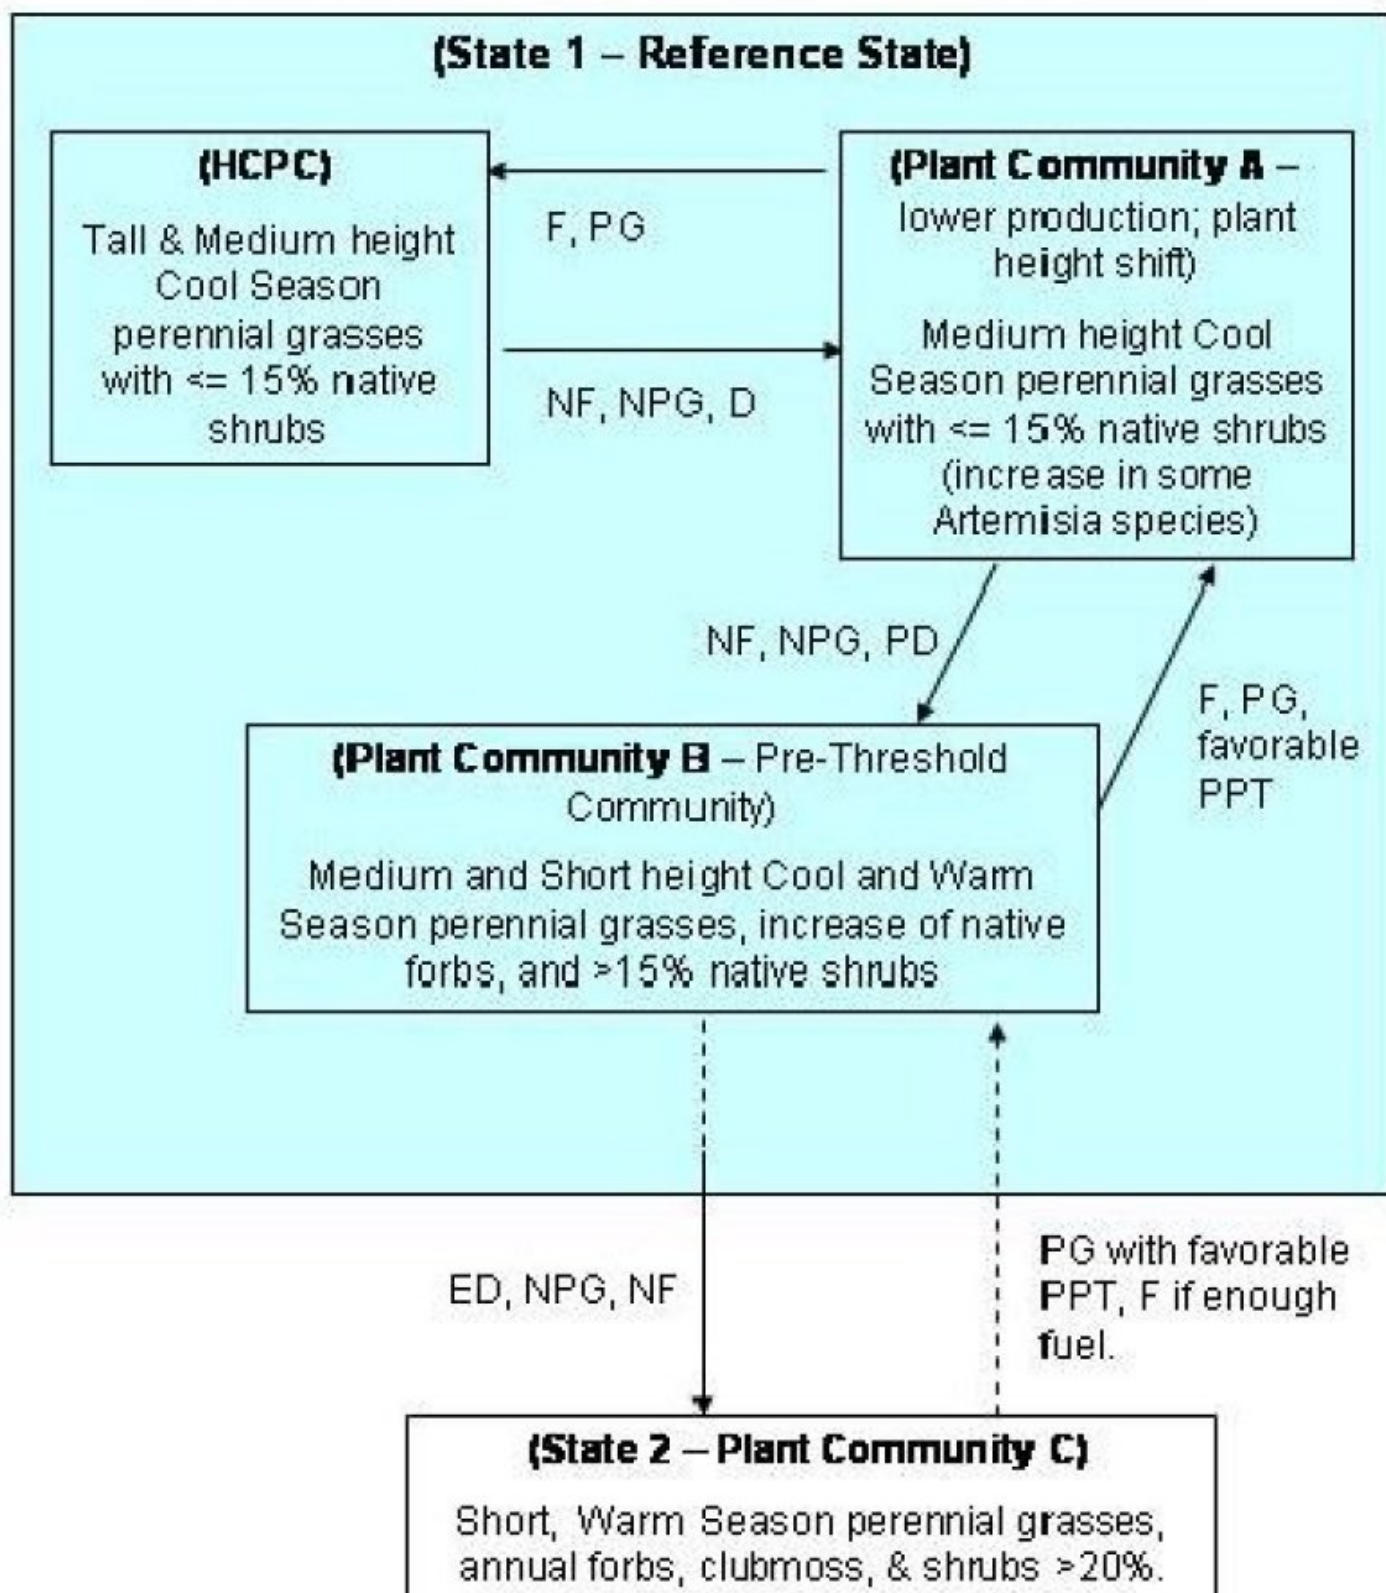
(State 1 – Reference State)

(HCPC)

Tall & Medium height Cool Season perennial grasses with <= 15% native shrubs

F, PG

NF, NPG, D

(Plant Community A – lower production; plant height shift)

Medium height Cool Season perennial grasses with <= 15% native shrubs (increase in some Artemisia species)

NF, NPG, PD

F, PG, favorable PPT

(Plant Community B – Pre-Threshold Community)

Medium and Short height Cool and Warm Season perennial grasses, increase of native forbs, and >15% native shrubs

ED, NPG, NF

PG with favorable PPT, F if enough fuel.

(State 2 – Plant Community C)

Short, Warm Season perennial grasses, annual forbs, clubmoss, & shrubs >20%.